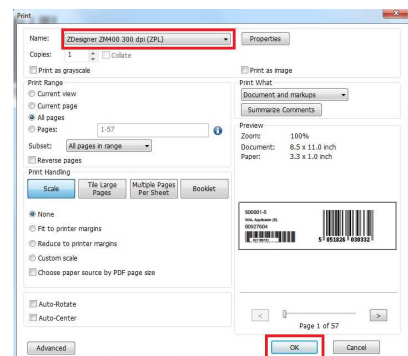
Print

Name: ZDesigner ZM400 300 dpi (ZPL)
Properties

Copies: 1 Collate

Print as grayscale
Print as image

Print Range
Current view
Current page
All pages
Pages: 1-57
Subset: All pages in range
Reverse pages

Print What
Document and markups
Summarize Comments

Preview
Zoom: 100%
Document: 8.5 x 11.0 inch
Paper: 3.3 x 1.0 inch

Print Handling
Scale
Tile Large Pages
Multiple Pages Per Sheet
Booklet

None
Fit to printer margins
Reduce to printer margins
Custom scale
Choose paper source by PDF page size

S00001-5
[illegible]
00927604
5 051826 030332

Auto-Rotate
Auto-Center

<
>
Page 1 of 57

Advanced
OK
Cancel